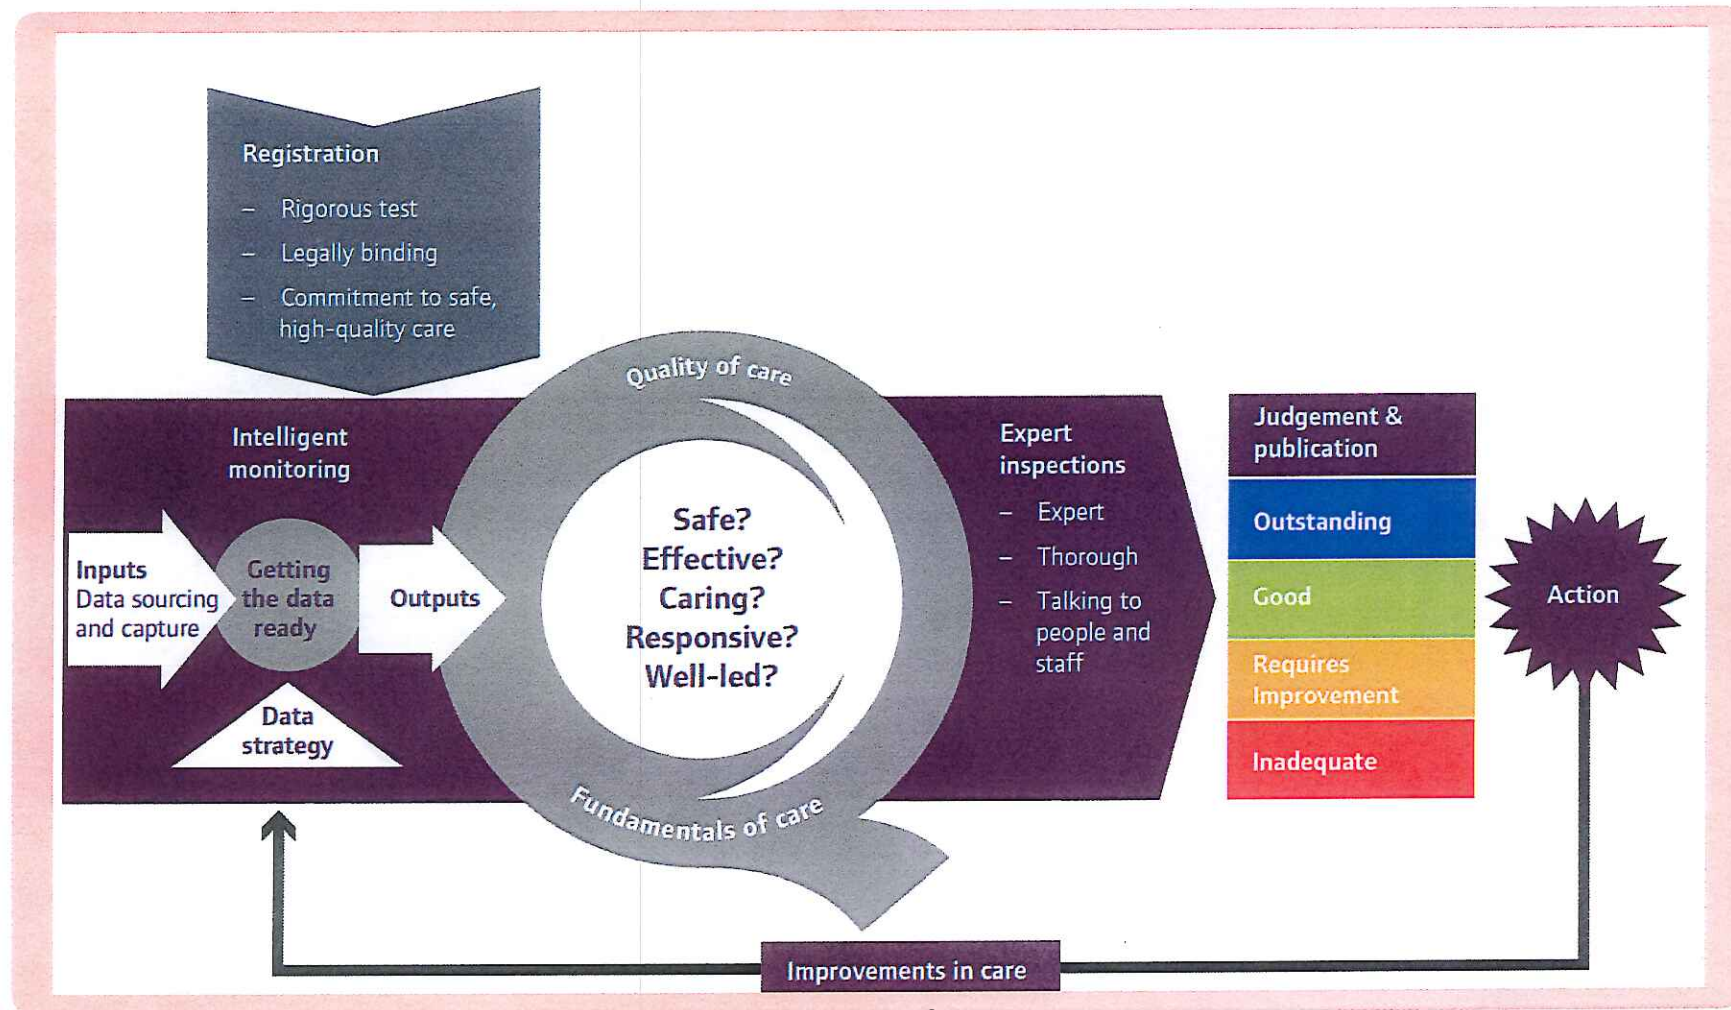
Registration

– Rigorous test
– Legally binding
– Commitment to safe, high-quality care

Intelligent monitoring

Inputs
Data sourcing and capture

Getting the data ready

Outputs

Data strategy

Quality of care

Safe?
Effective?
Caring?
Responsive?
Well-led?

Fundamentals of care

Expert inspections
– Expert
– Thorough
– Talking to people and staff

Judgement & publication

Outstanding

Good

Requires Improvement

Inadequate

Action

Improvements in care